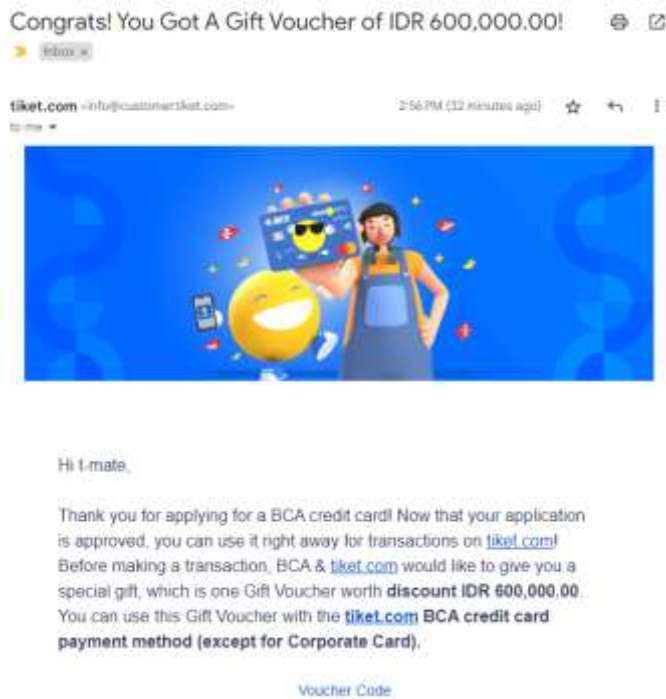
Congrats! You Got A Gift Voucher of IDR 600,000.00!

Inbox ×

tiket.com <info@customer.tiket.com>
to me

2:56 PM (32 minutes ago)

Hi t-mate,

Thank you for applying for a BCA credit card! Now that your application is approved, you can use it right away for transactions on tiket.com! Before making a transaction, BCA & tiket.com would like to give you a special gift, which is one Gift Voucher worth **discount IDR 600,000.00**. You can use this Gift Voucher with the **tiket.com BCA credit card payment method (except for Corporate Card).**

Voucher Code